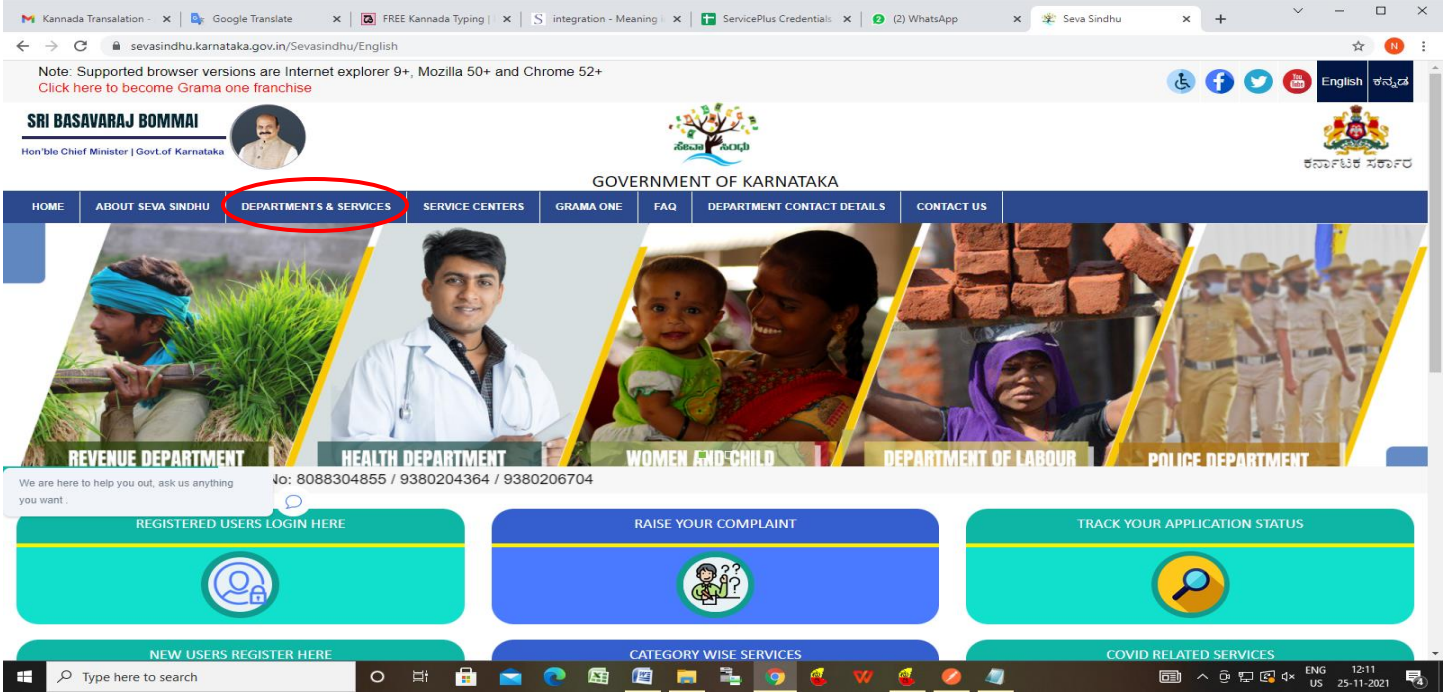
Kannada Translation - | Google Translate | FREE Kannada Typing | integration - Meaning | ServicePlus Credentials | (2) WhatsApp | Seva Sindhu

sevasindhu.karnataka.gov.in/Sevasindhu/English

Note: Supported browser versions are Internet explorer 9+, Mozilla 50+ and Chrome 52+
Click here to become Grama one franchise

English ಕನ್ನಡ

SRI BASAVARAJ BOMMAI
Hon'ble Chief Minister | Govt.of Karnataka

ಸೇವಾ ಸಿಂಧು

GOVERNMENT OF KARNATAKA

ಕರ್ನಾಟಕ ಸರ್ಕಾರ

HOME | ABOUT SEVA SINDHU | DEPARTMENTS & SERVICES | SERVICE CENTERS | GRAMA ONE | FAQ | DEPARTMENT CONTACT DETAILS | CONTACT US

REVENUE DEPARTMENT
HEALTH DEPARTMENT
WOMEN AND CHILD
DEPARTMENT OF LABOUR
POLICE DEPARTMENT

We are here to help you out, ask us anything you want .

No: 8088304855 / 9380204364 / 9380206704

REGISTERED USERS LOGIN HERE
RAISE YOUR COMPLAINT
TRACK YOUR APPLICATION STATUS

NEW USERS REGISTER HERE
CATEGORY WISE SERVICES
COVID RELATED SERVICES

Type here to search

ENG US 12:11 25-11-2021